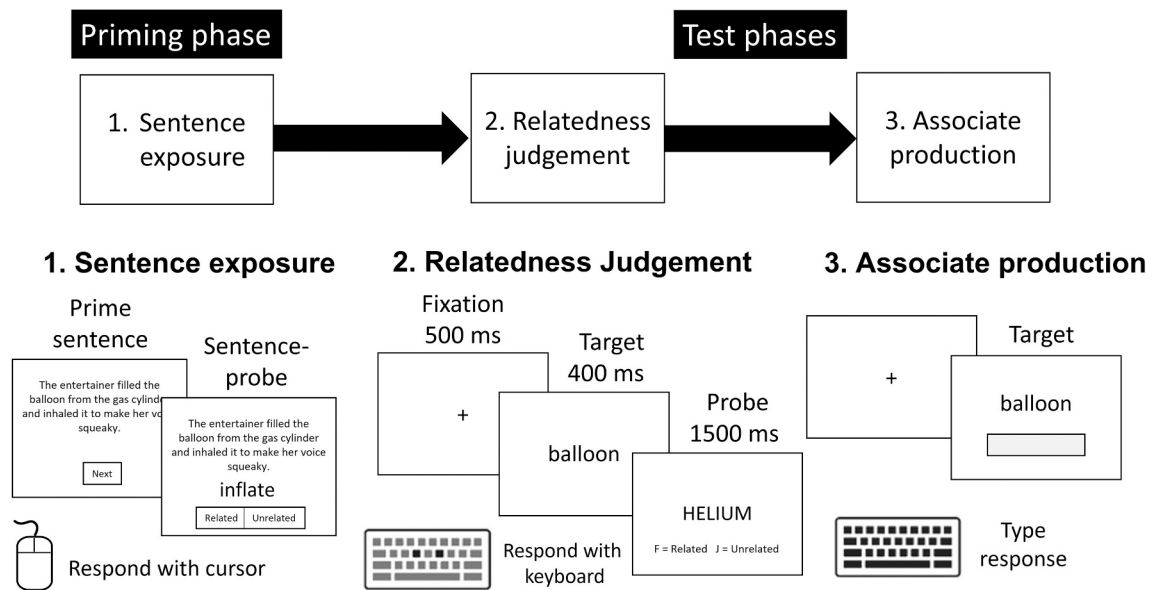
Priming phase

Test phases

1. Sentence exposure

2. Relatedness judgement

3. Associate production

1. Sentence exposure

Prime sentence

The entertainer filled the balloon from the gas cylinder and inhaled it to make her voice squeaky.

Next

Sentence-probe

The entertainer filled the balloon from the gas cylinder and inhaled it to make her voice squeaky.

inflate

| Related | Unrelated |
|---|---|

Respond with cursor

2. Relatedness Judgement

Fixation 500 ms

+

Target 400 ms

balloon

Probe 1500 ms

HELIUM

F = Related J = Unrelated

Respond with keyboard

3. Associate production

+

Target

balloon

Type response